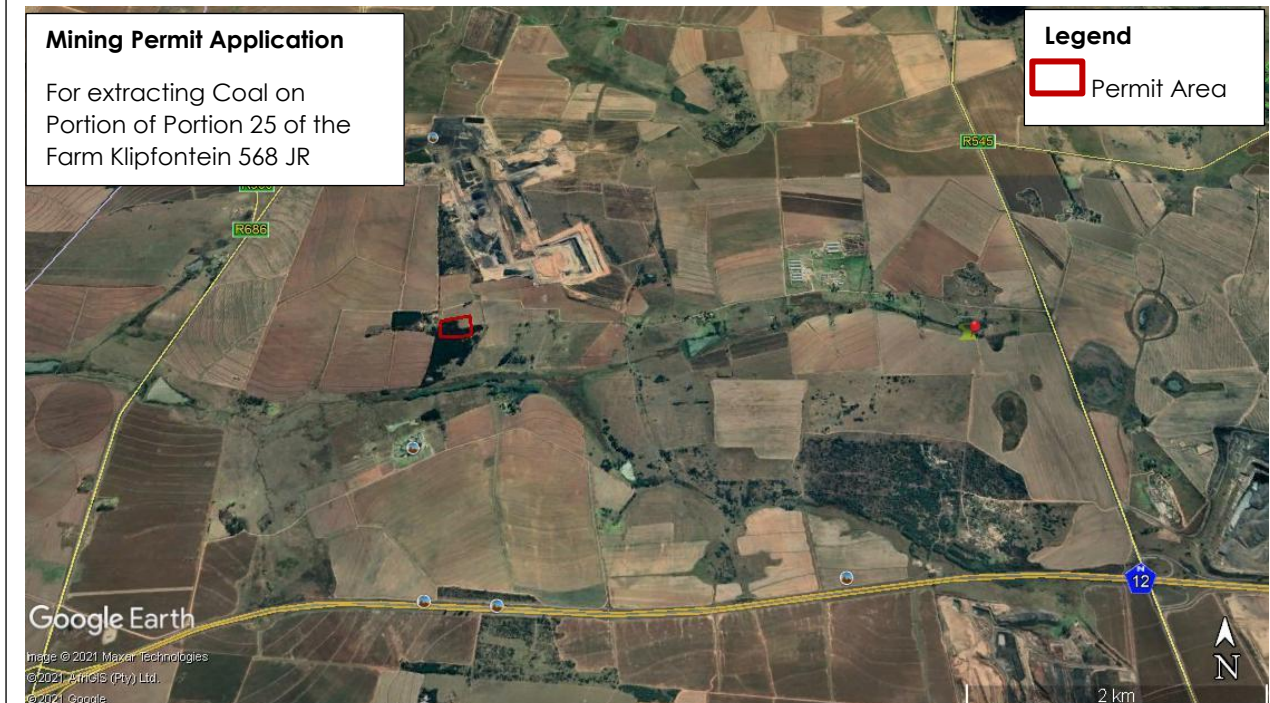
Mining Permit Application

For extracting Coal on Portion of Portion 25 of the Farm Klipfontein 568 JR

Legend

Permit Area

R545

R686

12

Google Earth

Image © 2021 Maxar Technologies
©2021 AfriGIS (Pty) Ltd.
© 2021 Google

2 km

N